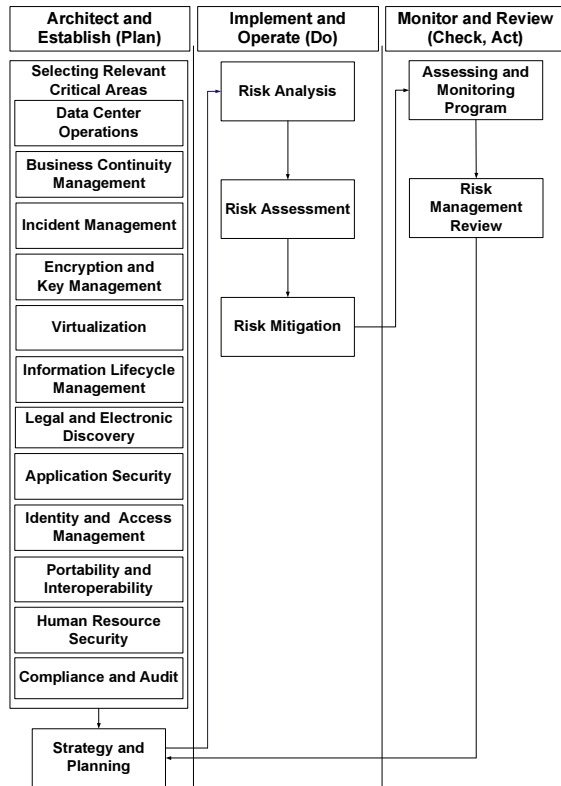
Architect and Establish (Plan)

Implement and Operate (Do)

Monitor and Review (Check, Act)

Selecting Relevant Critical Areas

Data Center Operations

Business Continuity Management

Incident Management

Encryption and Key Management

Virtualization

Information Lifecycle Management

Legal and Electronic Discovery

Application Security

Identity and Access Management

Portability and Interoperability

Human Resource Security

Compliance and Audit

Strategy and Planning

Risk Analysis

Risk Assessment

Risk Mitigation

Assessing and Monitoring Program

Risk Management Review